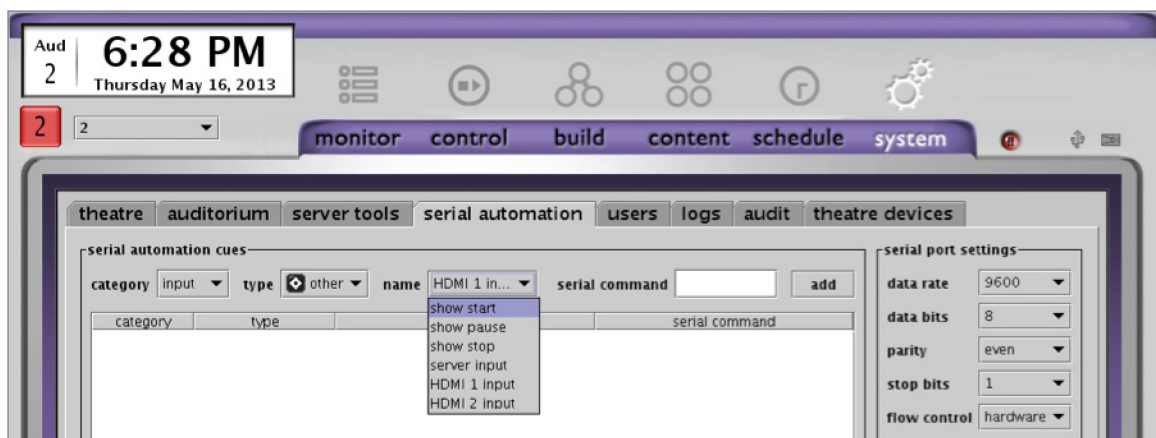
Aud
2
6:28 PM
Thursday May 16, 2013

2
2

monitor control build content schedule system

theatre auditorium server tools serial automation users logs audit theatre devices

serial automation cues

category input type other name HDMI 1 in... serial command add

show start
show pause
show stop
server input
HDMI 1 input
HDMI 2 input

| category | type | | serial command |
|---|---|---|---|

serial port settings

data rate 9600
data bits 8
parity even
stop bits 1
flow control hardware